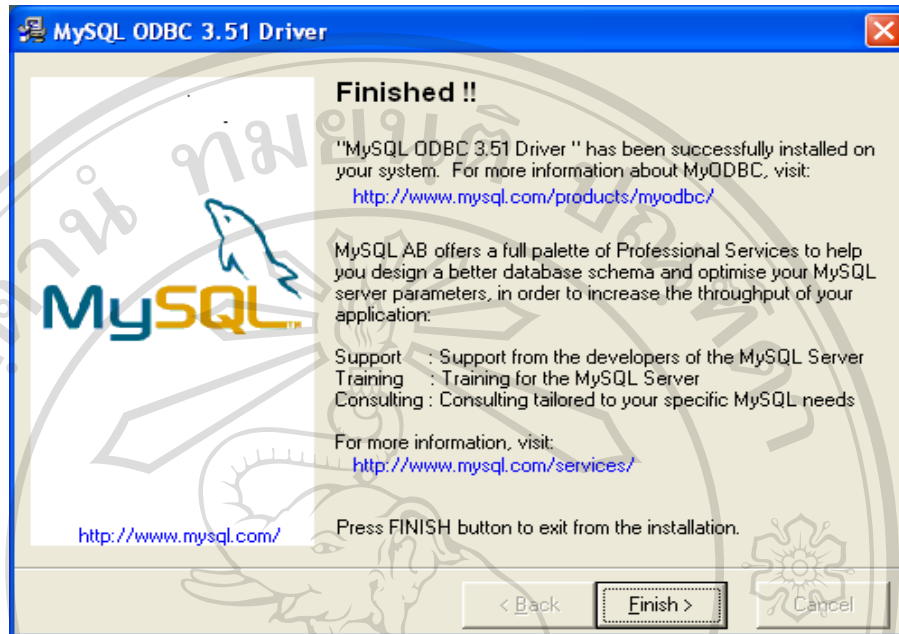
MySQL ODBC 3.51 Driver

MySQL

http://www.mysql.com/

Finished !!

"MySQL ODBC 3.51 Driver " has been successfully installed on your system. For more information about MyODBC, visit:
http://www.mysql.com/products/myodbc/

MySQL AB offers a full palette of Professional Services to help you design a better database schema and optimise your MySQL server parameters, in order to increase the throughput of your application:

Support : Support from the developers of the MySQL Server
Training : Training for the MySQL Server
Consulting : Consulting tailored to your specific MySQL needs

For more information, visit:
http://www.mysql.com/services/

Press FINISH button to exit from the installation.

< Back
Finish >
Cancel